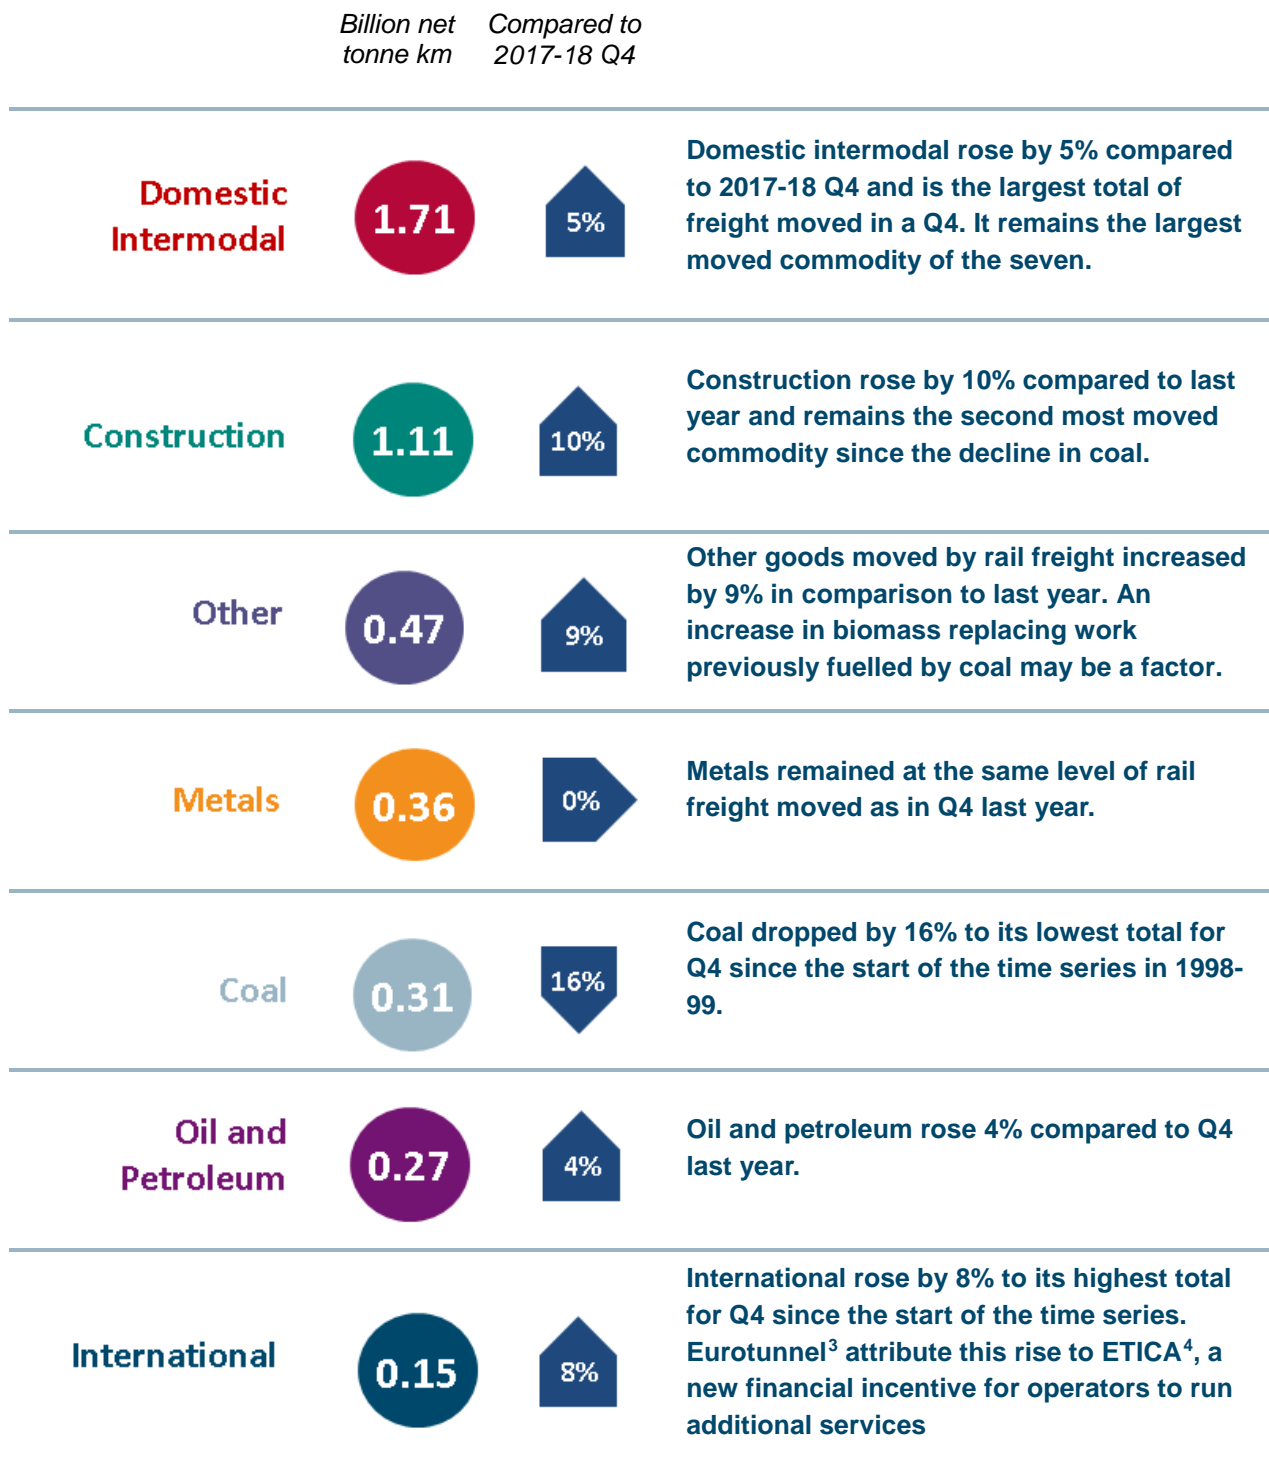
Billion net tonne km

Compared to 2017-18 Q4

Domestic Intermodal

1.71

5%

Domestic intermodal rose by 5% compared to 2017-18 Q4 and is the largest total of freight moved in a Q4. It remains the largest moved commodity of the seven.

Construction

1.11

10%

Construction rose by 10% compared to last year and remains the second most moved commodity since the decline in coal.

Other

0.47

9%

Other goods moved by rail freight increased by 9% in comparison to last year. An increase in biomass replacing work previously fuelled by coal may be a factor.

Metals

0.36

0%

Metals remained at the same level of rail freight moved as in Q4 last year.

Coal

0.31

16%

Coal dropped by 16% to its lowest total for Q4 since the start of the time series in 1998-99.

Oil and Petroleum

0.27

4%

Oil and petroleum rose 4% compared to Q4 last year.

International

0.15

8%

International rose by 8% to its highest total for Q4 since the start of the time series. Eurotunnel$^3$ attribute this rise to ETICA$^4$, a new financial incentive for operators to run additional services